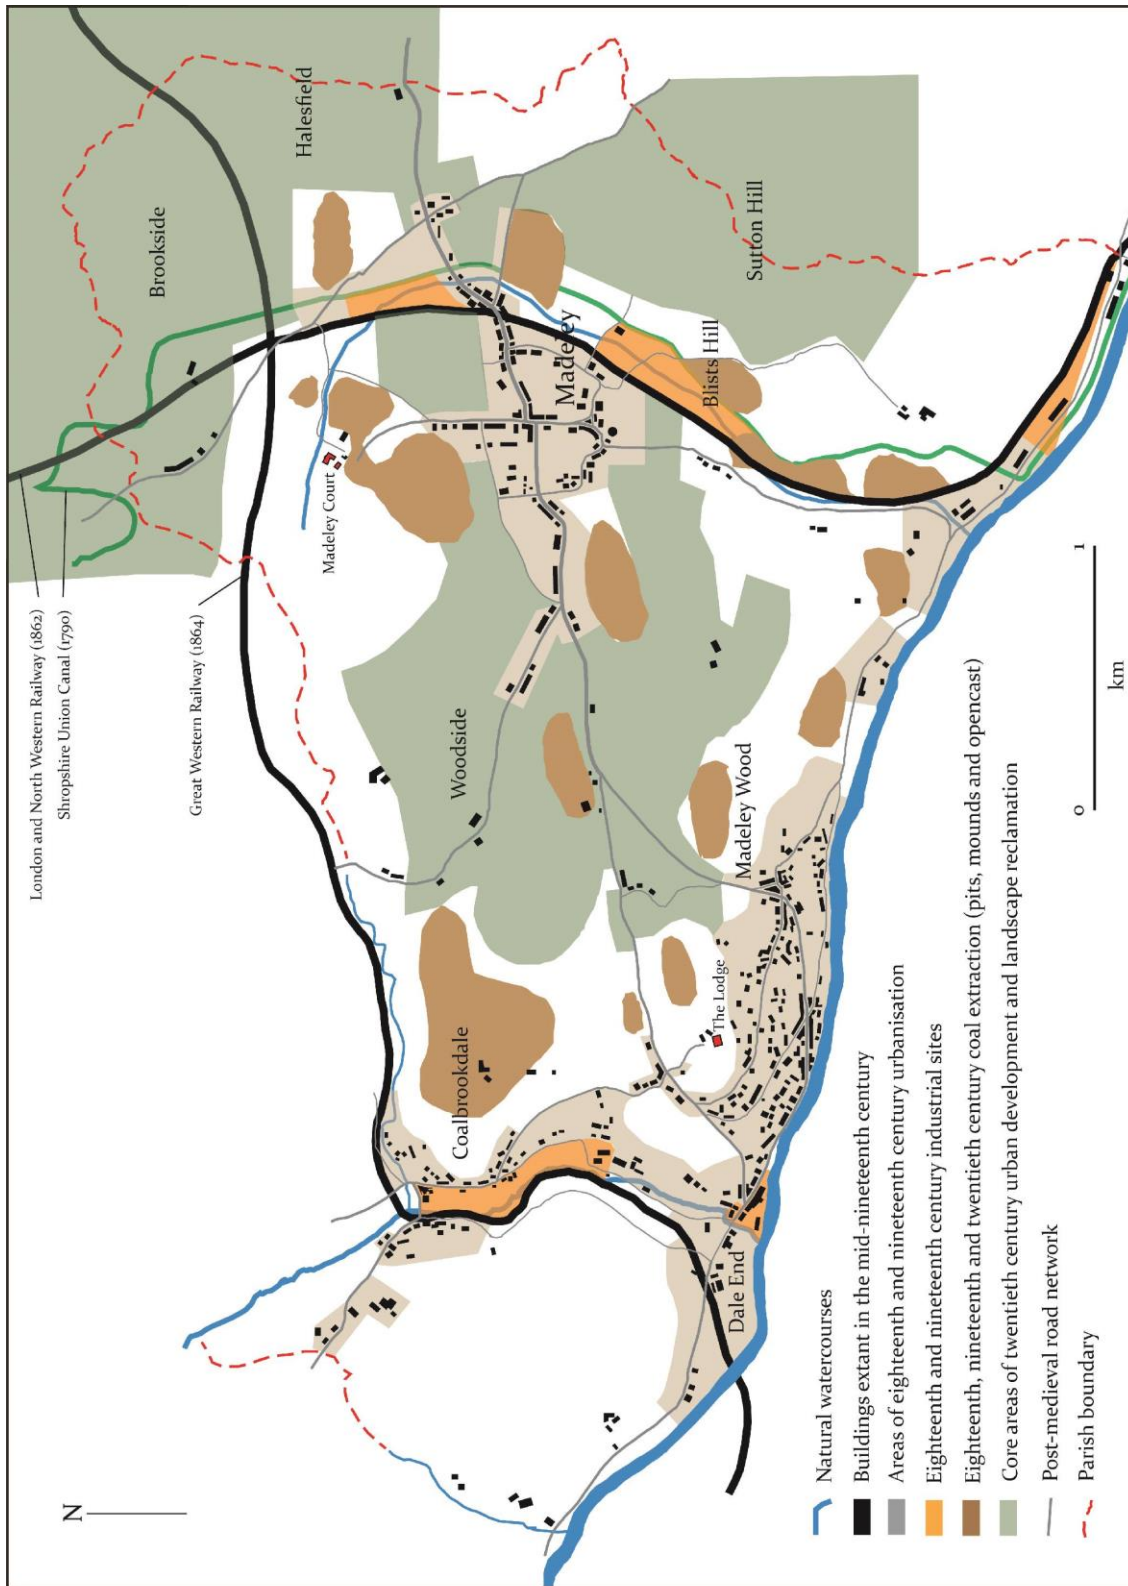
Halesfield

Brookside

Sutton Hill

Madeley

Blists Hill

Madeley Court

London and North Western Railway (1862)

Shropshire Union Canal (1790)

Great Western Railway (1864)

Woodside

Madeley Wood

The Lodge

Coalbrookdale

Dale End

0

1

km

N

Natural watercourses

Buildings extant in the mid-nineteenth century

Areas of eighteenth and nineteenth century urbanisation

Eighteenth and nineteenth century industrial sites

Eighteenth, nineteenth and twentieth century coal extraction (pits, mounds and opencast)

Core areas of twentieth century urban development and landscape reclamation

Post-medieval road network

Parish boundary